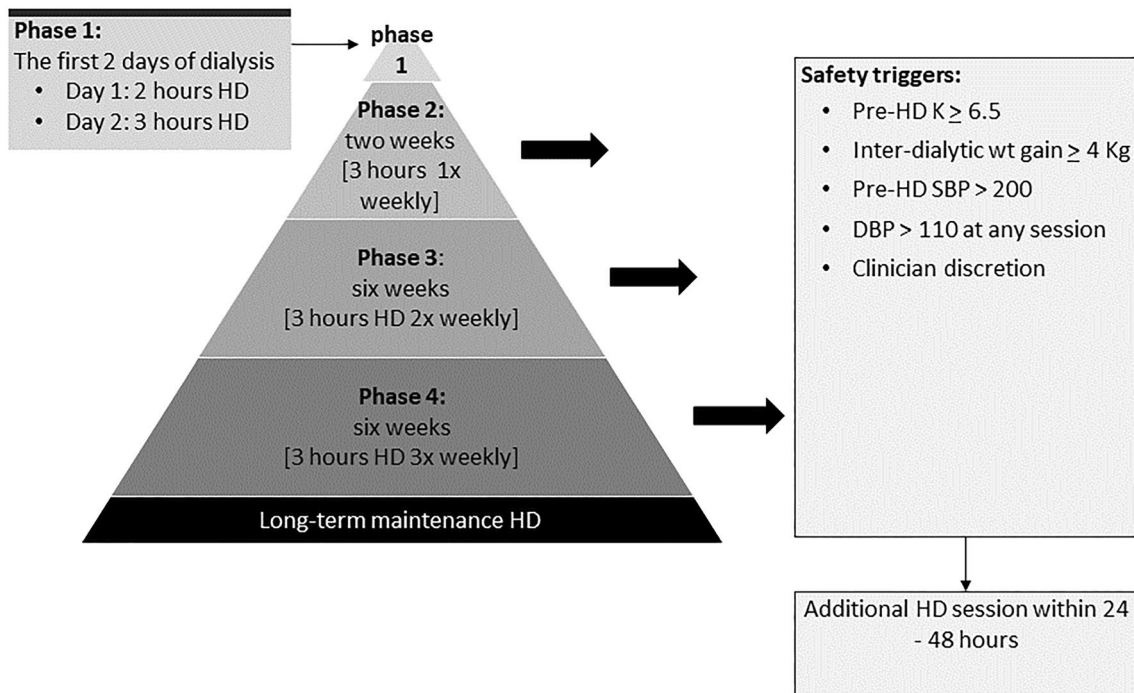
**Phase 1:**
The first 2 days of dialysis
- Day 1: 2 hours HD
- Day 2: 3 hours HD

phase 1

**Phase 2:** two weeks [3 hours 1x weekly]

**Phase 3**: six weeks [3 hours HD 2x weekly]

**Phase 4:** six weeks [3 hours HD 3x weekly]

Long-term maintenance HD

**Safety triggers:**
- Pre-HD K $\geq$ 6.5
- Inter-dialytic wt gain $\geq$ 4 Kg
- Pre-HD SBP > 200
- DBP > 110 at any session
- Clinician discretion

Additional HD session within 24 - 48 hours